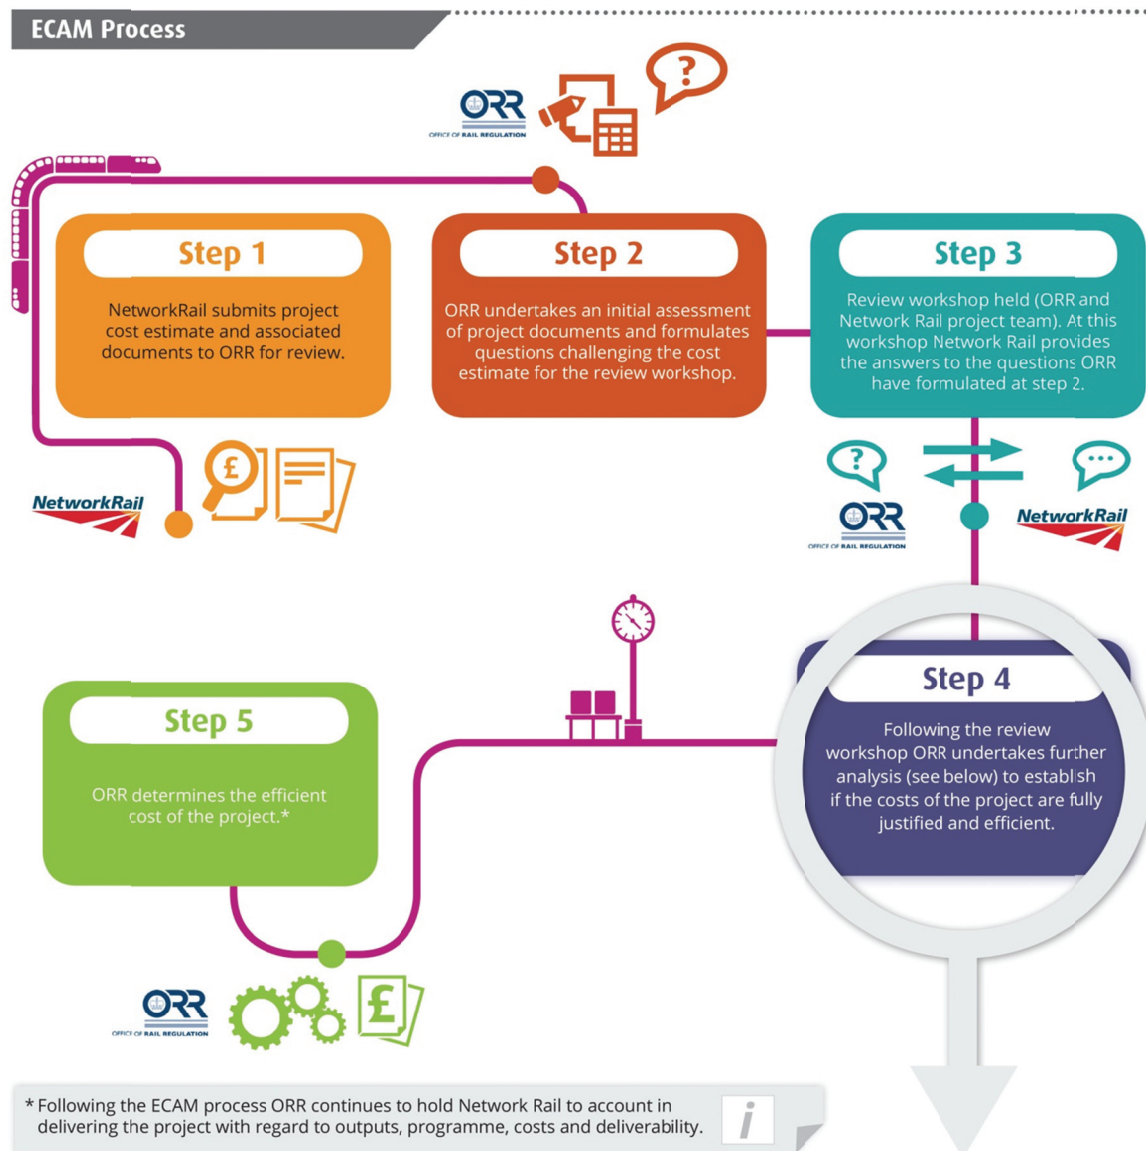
ECAM Process

ORR
OFFICE OF RAIL REGULATION

?

Step 1

NetworkRail submits project cost estimate and associated documents to ORR for review.

Step 2

ORR undertakes an initial assessment of project documents and formulates questions challenging the cost estimate for the review workshop.

Step 3

Review workshop held (ORR and Network Rail project team). At this workshop Network Rail provides the answers to the questions ORR have formulated at step 2.

NetworkRail

£

?

ORR
OFFICE OF RAIL REGULATION

NetworkRail

Step 4

Following the review workshop ORR undertakes further analysis (see below) to establish if the costs of the project are fully justified and efficient.

Step 5

ORR determines the efficient cost of the project.*

ORR
OFFICE OF RAIL REGULATION

£

* Following the ECAM process ORR continues to hold Network Rail to account in delivering the project with regard to outputs, programme, costs and deliverability.

i